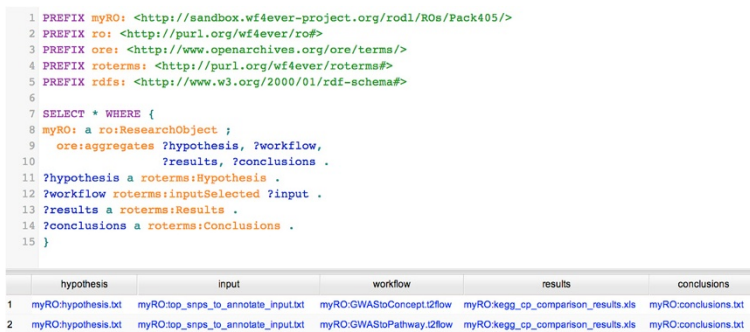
1 PREFIX myRO: <http://sandbox.wf4ever-project.org/rodl/ROs/Pack405/>
2 PREFIX ro: <http://purl.org/wf4ever/ro#>
3 PREFIX ore: <http://www.openarchives.org/ore/terms/>
4 PREFIX roterms: <http://purl.org/wf4ever/roterms#>
5 PREFIX rdfs: <http://www.w3.org/2000/01/rdf-schema#>
6
7 SELECT * WHERE {
8 myRO: a ro:ResearchObject ;
9 ore:aggregates ?hypothesis, ?workflow,
10 ?results, ?conclusions .
11 ?hypothesis a roterms:Hypothesis .
12 ?workflow roterms:inputSelected ?input .
13 ?results a roterms:Results .
14 ?conclusions a roterms:Conclusions .
15 }

| | hypothesis | input | workflow | results | conclusions |
|---|---|---|---|---|---|
| 1 | myRO:hypothesis.txt | myRO:top_snps_to_annotate_input.txt | myRO:GWAStoConcept.t2flow | myRO:kegg_cp_comparison_results.xls | myRO:conclusions.txt |
| 2 | myRO:hypothesis.txt | myRO:top_snps_to_annotate_input.txt | myRO:GWAStoPathway.t2flow | myRO:kegg_cp_comparison_results.xls | myRO:conclusions.txt |